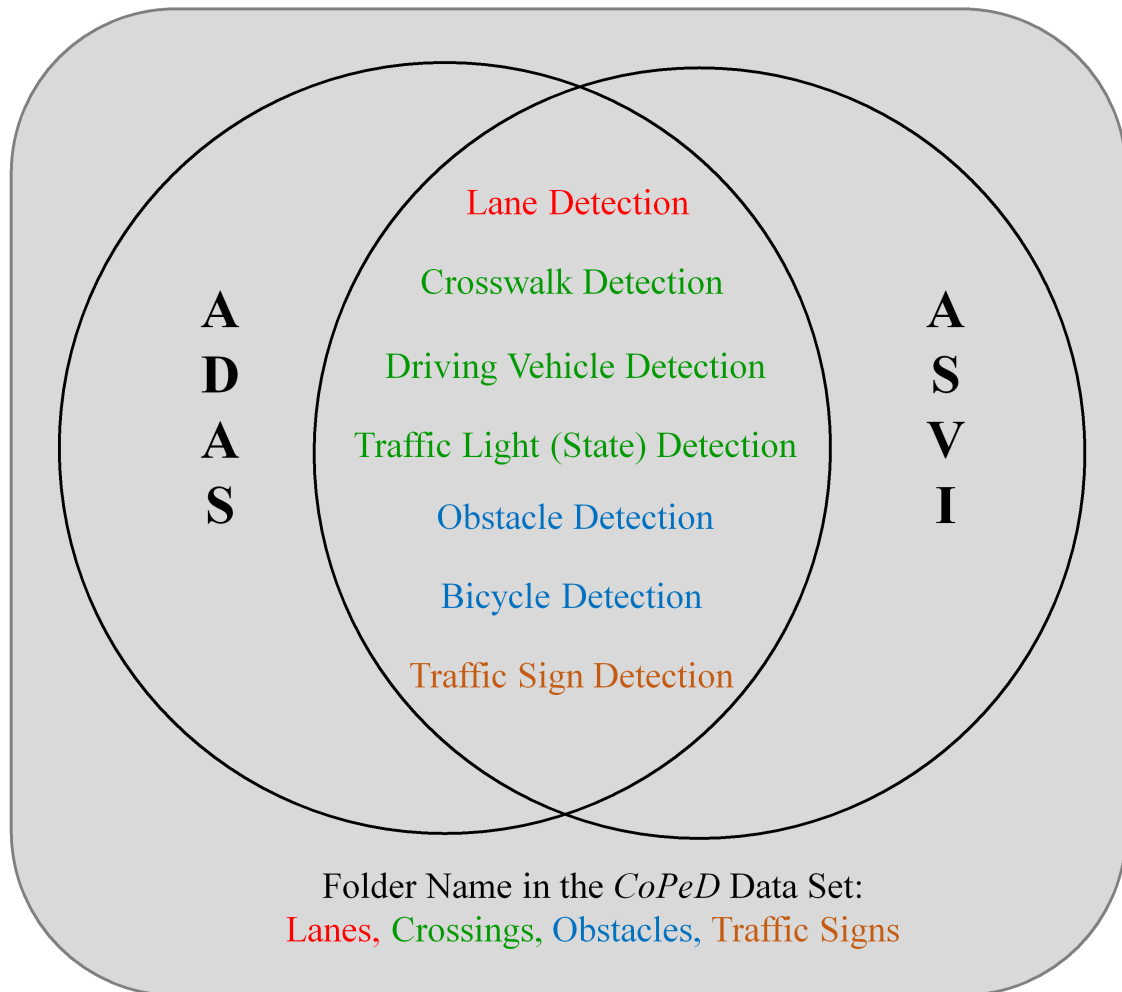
ADAS

Lane Detection

Crosswalk Detection

Driving Vehicle Detection

Traffic Light (State) Detection

Obstacle Detection

Bicycle Detection

Traffic Sign Detection

ASVI

Folder Name in the CoPeD Data Set:
Lanes, Crossings, Obstacles, Traffic Signs